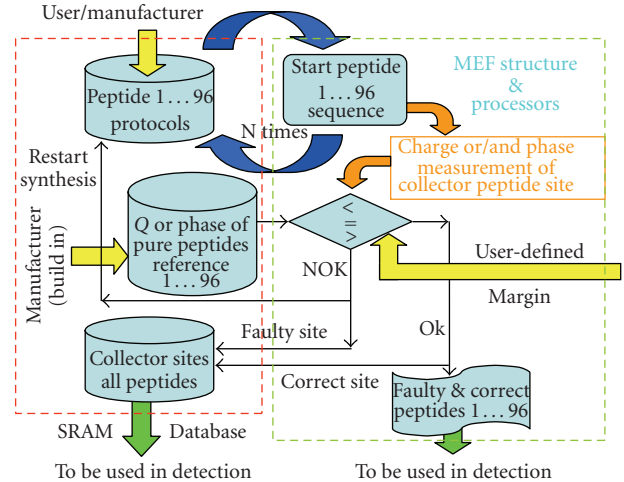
User/manufacturer

Peptide 1 . . . 96 protocols

Start peptide 1 . . . 96 sequence

MEF structure & processors

N times

Charge or/and phase measurement of collector peptide site

Restart synthesis

Manufacturer (build in)

Q or phase of pure peptides reference 1 . . . 96

<

>=

NOK

User-defined

Margin

Faulty site

Ok

Collector sites all peptides

Correct site

Faulty & correct peptides 1 . . . 96

SRAM

Database

To be used in detection

To be used in detection